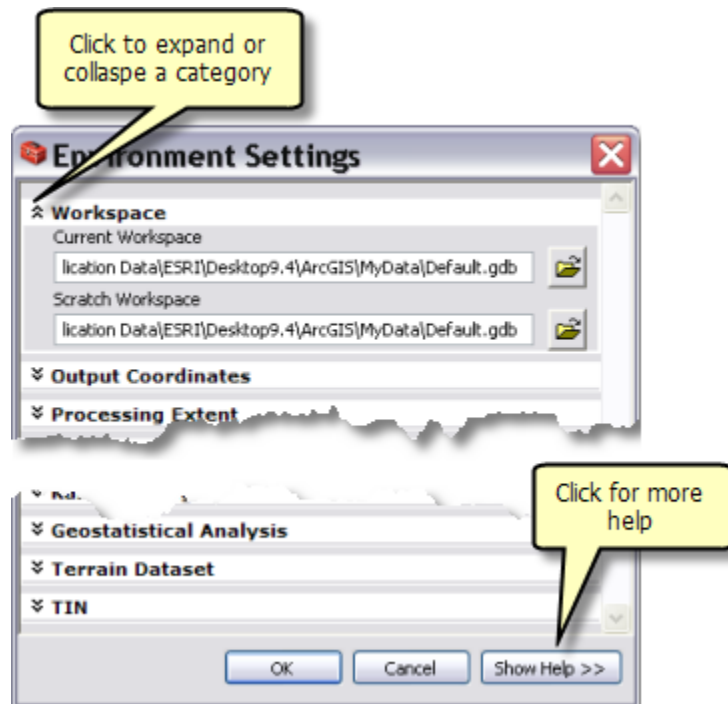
Click to expand or collaspe a category

Environment Settings

Workspace

Current Workspace

lication Data\ESRI\Desktop9.4\ArcGIS\MyData\Default.gdb

Scratch Workspace

lication Data\ESRI\Desktop9.4\ArcGIS\MyData\Default.gdb

Output Coordinates

Processing Extent

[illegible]

Geostatistical Analysis

Terrain Dataset

TIN

Click for more help

OK

Cancel

Show Help >>